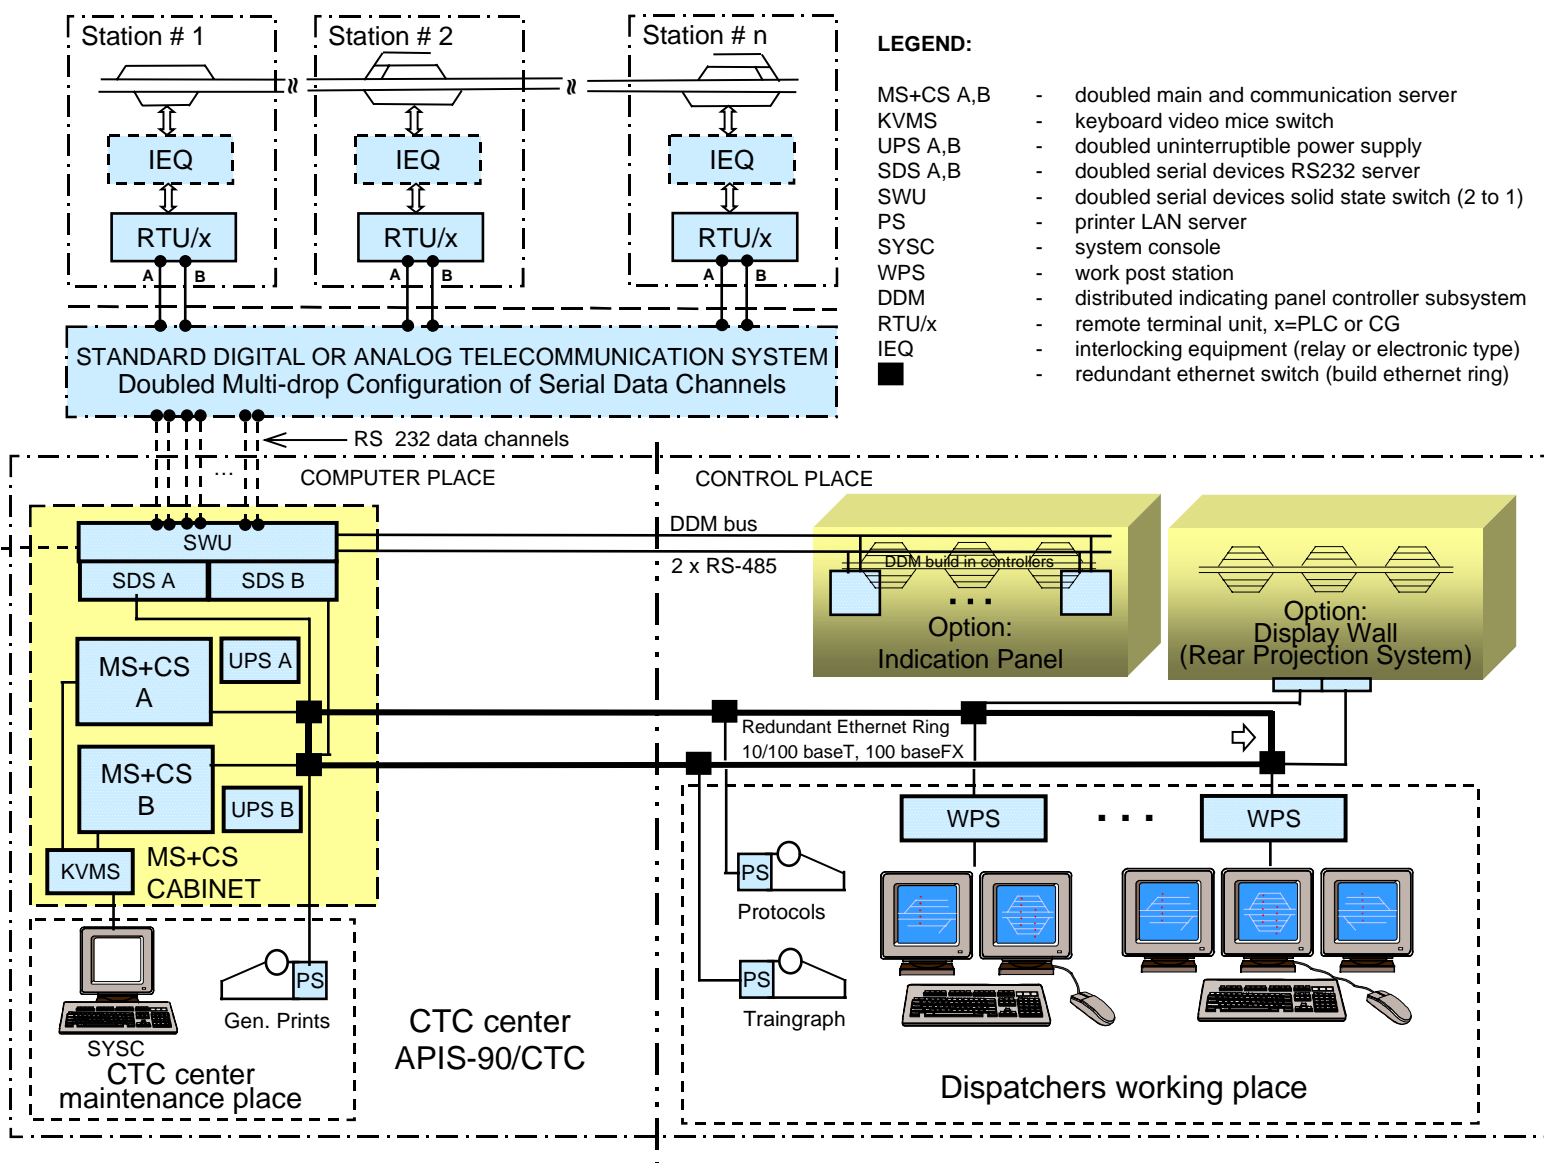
Station # 1
Station # 2
Station # n
IEQ
IEQ
IEQ
RTU/x
RTU/x
RTU/x
A B
A B
A B

LEGEND:

MS+CS A,B - doubled main and communication server
KVMS - keyboard video mice switch
UPS A,B - doubled uninterruptible power supply
SDS A,B - doubled serial devices RS232 server
SWU - doubled serial devices solid state switch (2 to 1)
PS - printer LAN server
SYSC - system console
WPS - work post station
DDM - distributed indicating panel controller subsystem
RTU/x - remote terminal unit, x=PLC or CG
IEQ - interlocking equipment (relay or electronic type)
■ - redundant ethernet switch (build ethernet ring)

STANDARD DIGITAL OR ANALOG TELECOMMUNICATION SYSTEM
Doubled Multi-drop Configuration of Serial Data Channels

RS 232 data channels

COMPUTER PLACE

CONTROL PLACE

...

SWU
SDS A
SDS B

DDM bus
2 x RS-485

DDM build in controllers
...
Option:
Indication Panel

Option:
Display Wall
(Rear Projection System)

MS+CS A
UPS A
MS+CS B
UPS B
KVMS
MS+CS CABINET

Redundant Ethernet Ring
10/100 baseT, 100 baseFX

WPS
. . .
WPS

PS
Protocols
PS
Traingraph

SYSC
PS
Gen. Prints
CTC center
maintenance place

CTC center
APIS-90/CTC

Dispatchers working place